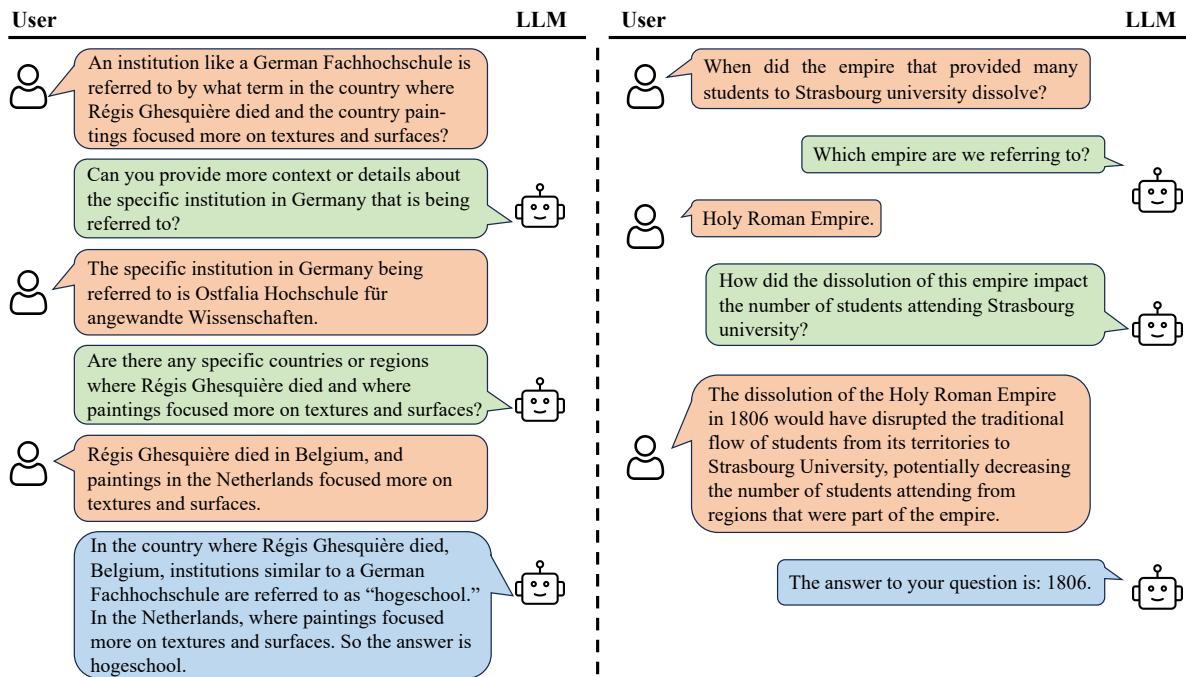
User LLM

An institution like a German Fachhochschule is referred to by what term in the country where Régis Ghesquière died and the country paintings focused more on textures and surfaces?

Can you provide more context or details about the specific institution in Germany that is being referred to?

The specific institution in Germany being referred to is Ostfalia Hochschule für angewandte Wissenschaften.

Are there any specific countries or regions where Régis Ghesquière died and where paintings focused more on textures and surfaces?

Régis Ghesquière died in Belgium, and paintings in the Netherlands focused more on textures and surfaces.

In the country where Régis Ghesquière died, Belgium, institutions similar to a German Fachhochschule are referred to as "hogeschool." In the Netherlands, where paintings focused more on textures and surfaces. So the answer is hogeschool.

User LLM

When did the empire that provided many students to Strasbourg university dissolve?

Which empire are we referring to?

Holy Roman Empire.

How did the dissolution of this empire impact the number of students attending Strasbourg university?

The dissolution of the Holy Roman Empire in 1806 would have disrupted the traditional flow of students from its territories to Strasbourg University, potentially decreasing the number of students attending from regions that were part of the empire.

The answer to your question is: 1806.